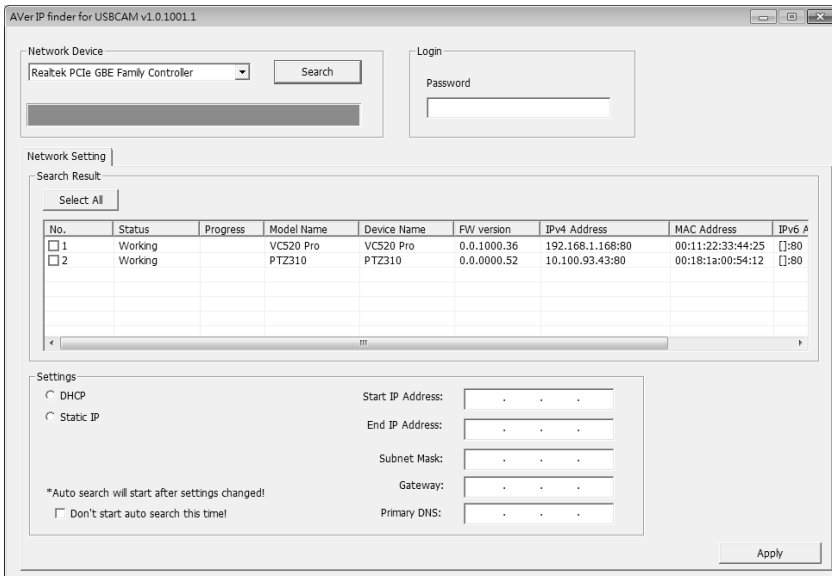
AVer IP finder for USBCAM v1.0.1001.1

Network Device

Realtek PCIe GBE Family Controller

Search

Login

Password

Network Setting

Search Result

Select All

| No. | Status | Progress | Model Name | Device Name | FW version | IPv4 Address | MAC Address | IPv6 A |
|---|---|---|---|---|---|---|---|---|
| ☐1 | Working | | VC520 Pro | VC520 Pro | 0.0.1000.36 | 192.168.1.168:80 | 00:11:22:33:44:25 | []:80 |
| ☐2 | Working | | PTZ310 | PTZ310 | 0.0.0000.52 | 10.100.93.43:80 | 00:18:1a:00:54:12 | []:80 |

Settings

DHCP

Static IP

Start IP Address: . . .

End IP Address: . . .

Subnet Mask: . . .

Gateway: . . .

Primary DNS: . . .

*Auto search will start after settings changed!

Don't start auto search this time!

Apply